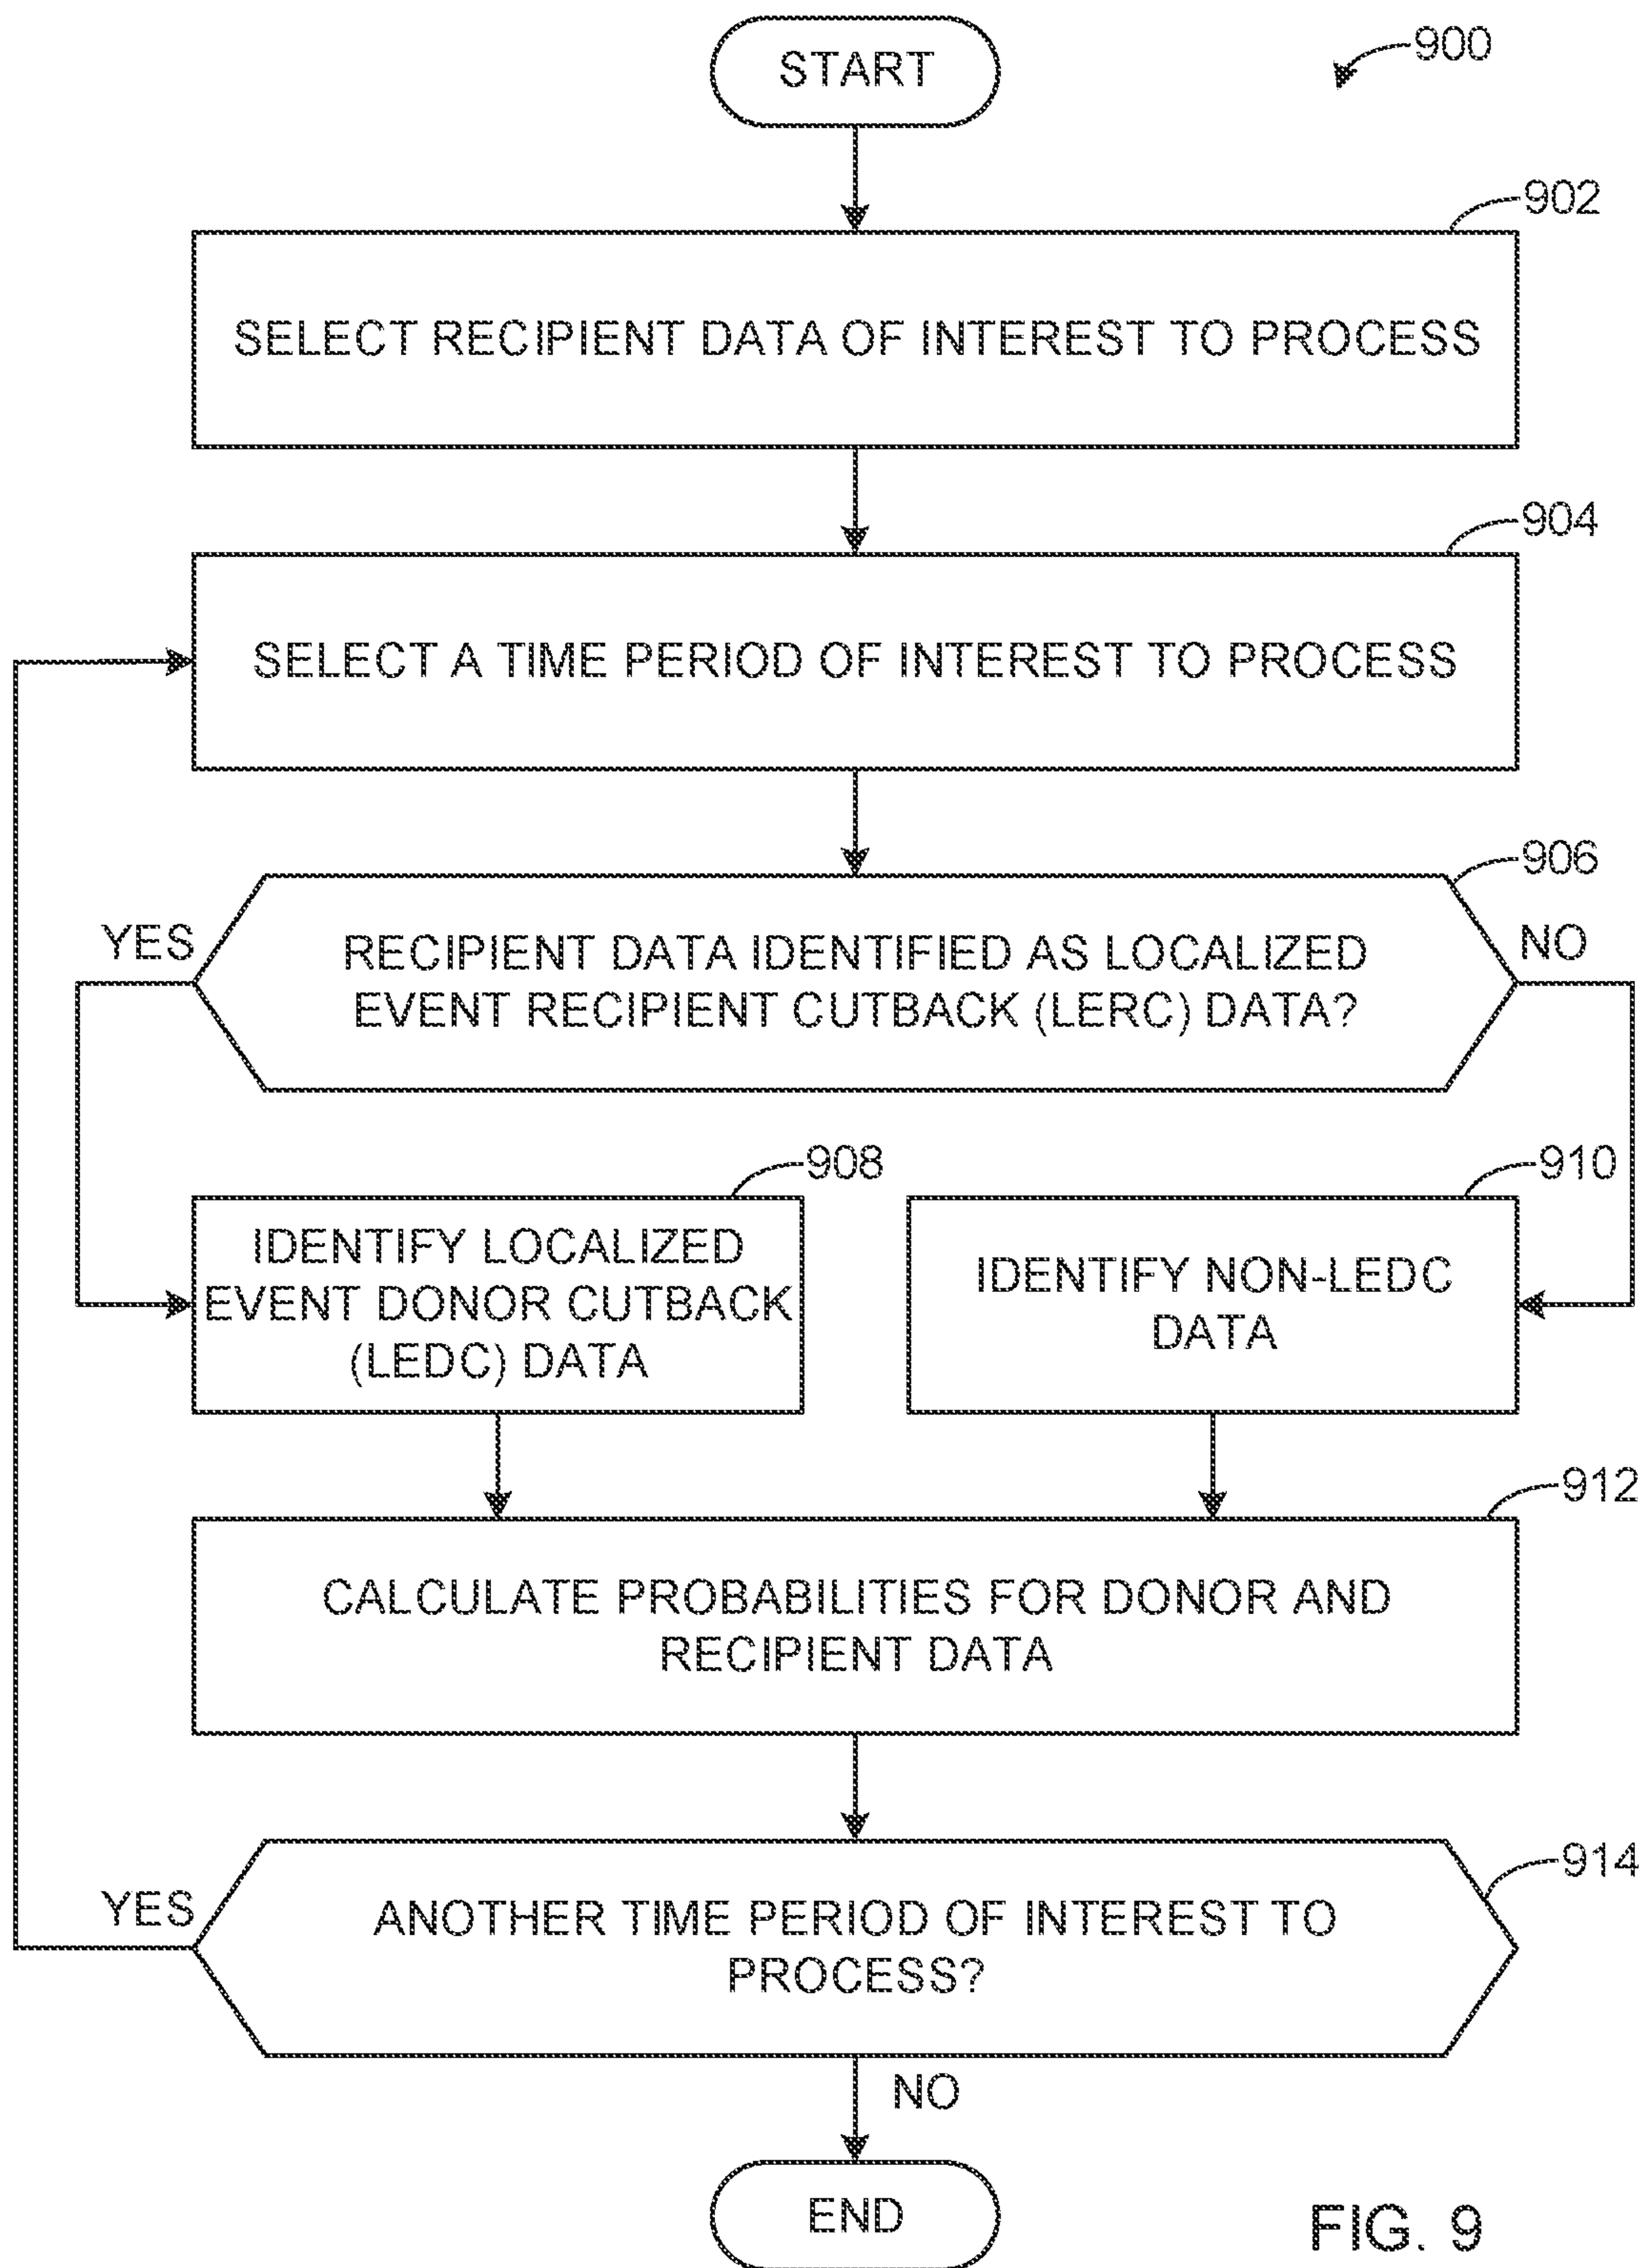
START

900

902

SELECT RECIPIENT DATA OF INTEREST TO PROCESS

904

SELECT A TIME PERIOD OF INTEREST TO PROCESS

906

YES

RECIPIENT DATA IDENTIFIED AS LOCALIZED EVENT RECIPIENT CUTBACK (LERC) DATA?

NO

908

IDENTIFY LOCALIZED EVENT DONOR CUTBACK (LEDC) DATA

910

IDENTIFY NON-LEDC DATA

912

CALCULATE PROBABILITIES FOR DONOR AND RECIPIENT DATA

914

YES

ANOTHER TIME PERIOD OF INTEREST TO PROCESS?

NO

END

FIG. 9